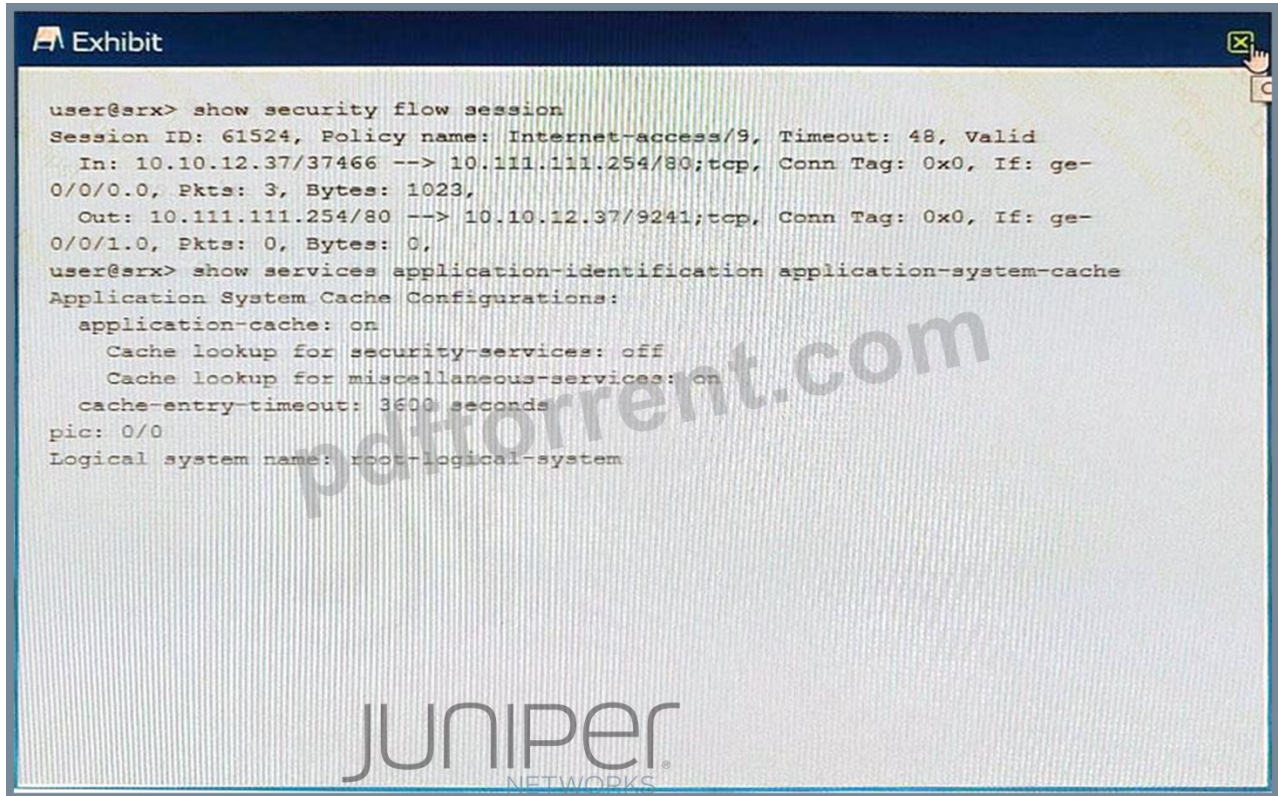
Exhibit

user@srx> show security flow session
Session ID: 61524, Policy name: Internet-access/9, Timeout: 48, Valid
In: 10.10.12.37/37466 --> 10.111.111.254/80;tcp, Conn Tag: 0x0, If: ge-0/0/0.0, Pkts: 3, Bytes: 1023,
Out: 10.111.111.254/80 --> 10.10.12.37/9241;tcp, Conn Tag: 0x0, If: ge-0/0/1.0, Pkts: 0, Bytes: 0,
user@srx> show services application-identification application-system-cache
Application System Cache Configurations:
application-cache: on
Cache lookup for security-services: off
Cache lookup for miscellaneous-services: on
cache-entry-timeout: 3600 seconds
pic: 0/0
Logical system name: root-logical-system

pdftorrent.com

JUNIPER
NETWORKS